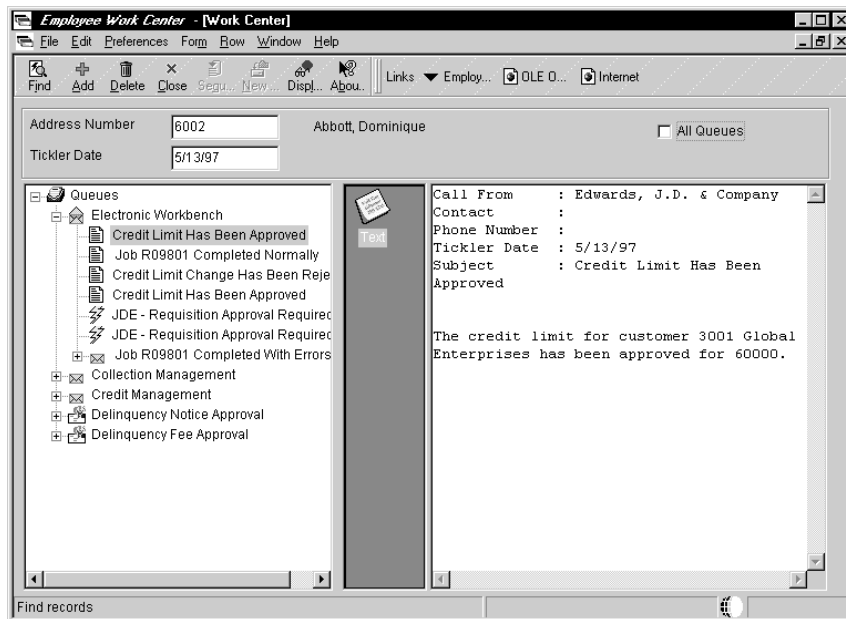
Employee Work Center - [Work Center]

File Edit Preferences Form Row Window Help

Find Add Delete Close Segu... New... Displ... Abou... Links Employ... OLE O... Internet

Address Number 6002 Abbott, Dominique All Queues

Tickler Date 5/13/97

Queues
Electronic Workbench
Credit Limit Has Been Approved
Job R09801 Completed Normally
Credit Limit Change Has Been Reje
Credit Limit Has Been Approved
JDE - Requisition Approval Requirec
JDE - Requisition Approval Requirec
Job R09801 Completed With Errors
Collection Management
Credit Management
Delinquency Notice Approval
Delinquency Fee Approval

Text

Call From : Edwards, J.D. & Company
Contact :
Phone Number :
Tickler Date : 5/13/97
Subject : Credit Limit Has Been Approved

The credit limit for customer 3001 Global Enterprises has been approved for 60000.

Find records